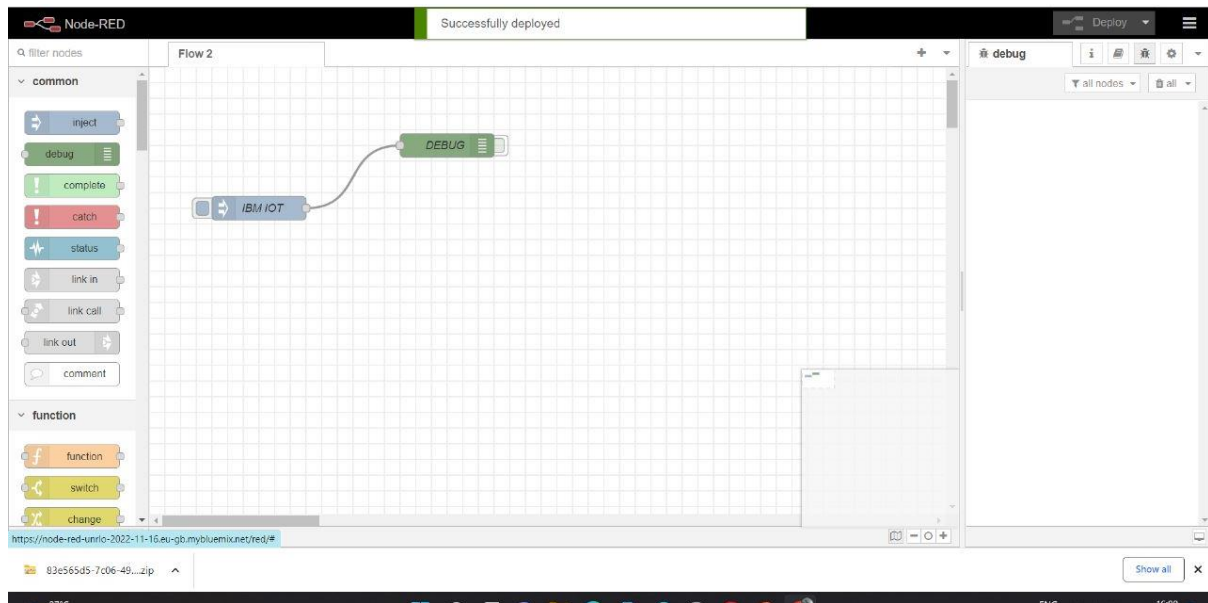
Node-RED

Successfully deployed

Deploy

filter nodes

Flow 2

debug

all nodes

all

common

inject

debug

complete

catch

status

link in

link call

link out

comment

function

function

switch

change

DEBUG

IBM IOT

https://node-red-unrlo-2022-11-16.eu-gb.mybluemix.net/red/#

83e565d5-7c06-49....zip

Show all